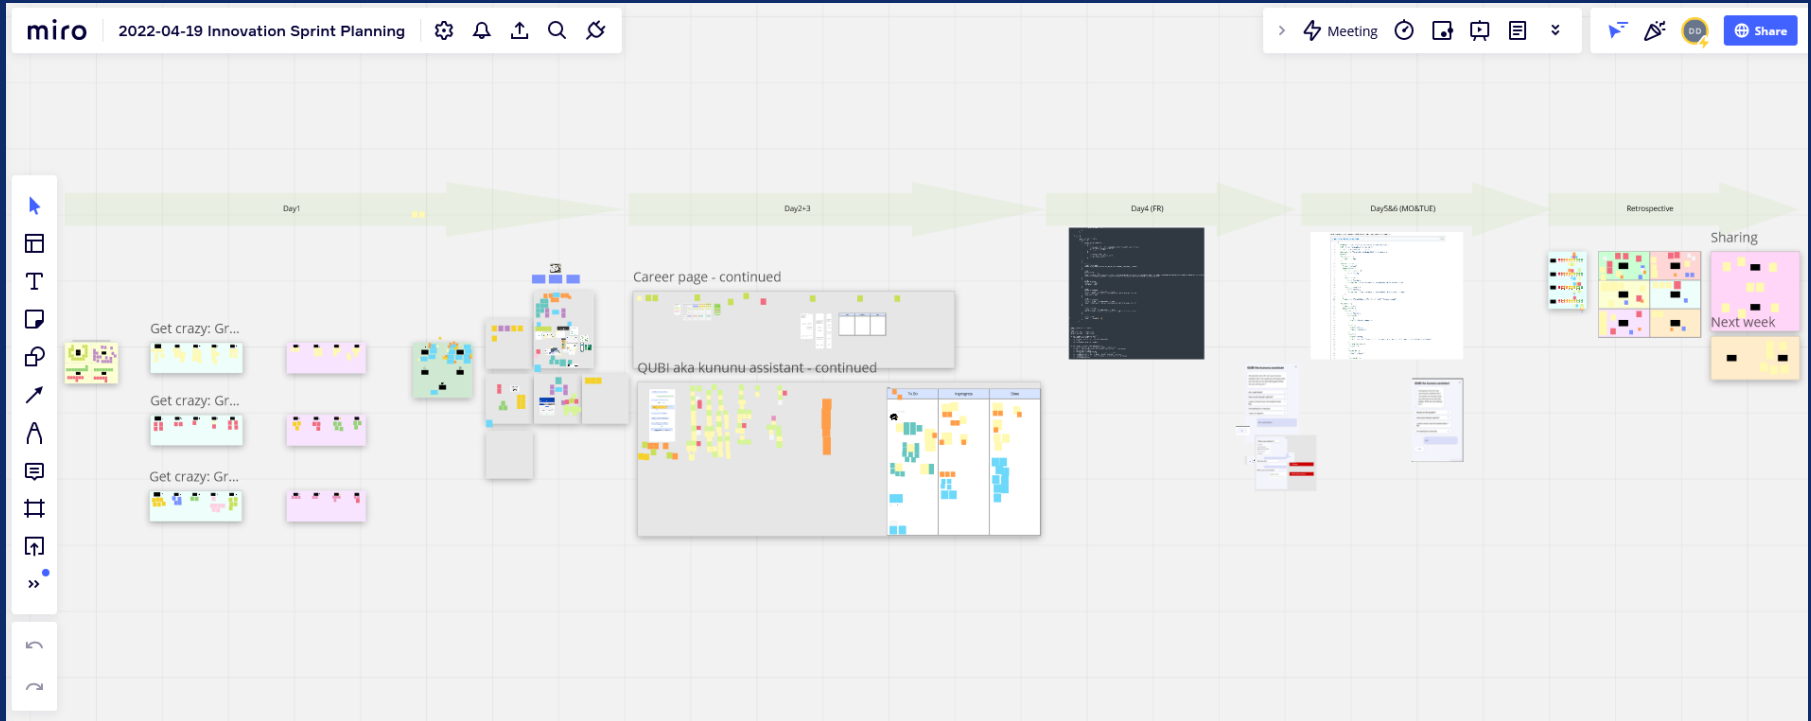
miro 2022-04-19 Innovation Sprint Planning

Meeting

DD

Share

Day1

Day2+3

Day4 (FR)

Day5&6 (MO&TUE)

Retrospective

Get crazy: Gr...

Get crazy: Gr...

Get crazy: Gr...

Career page - continued

QUBI aka kununu assistant - continued

Sharing

Next week